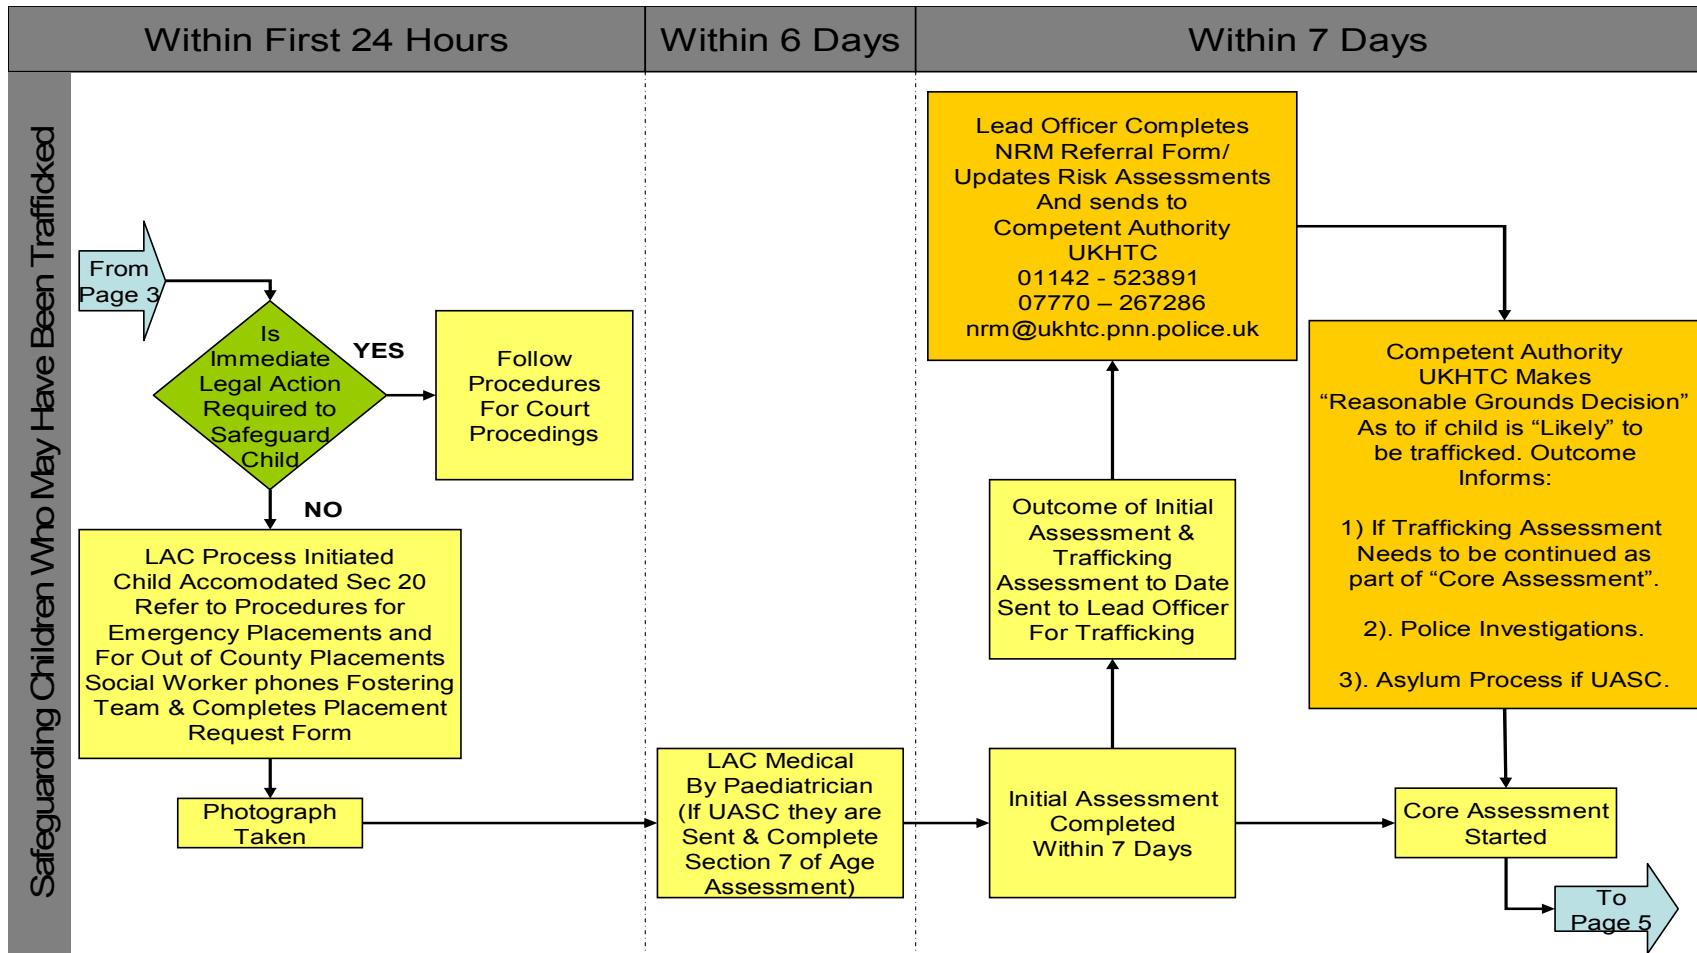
Within First 24 Hours

Within 6 Days

Within 7 Days

Safeguarding Children Who May Have Been Trafficked

From Page 3

Is Immediate Legal Action Required to Safeguard Child

YES

Follow Procedures For Court Procedings

NO

LAC Process Initiated
Child Accomodated Sec 20
Refer to Procedures for Emergency Placements and For Out of County Placements
Social Worker phones Fostering Team & Completes Placement Request Form

Photograph Taken

LAC Medical By Paediatrician (If UASC they are Sent & Complete Section 7 of Age Assessment)

Initial Assessment Completed Within 7 Days

Outcome of Initial Assessment & Trafficking Assessment to Date Sent to Lead Officer For Trafficking

Lead Officer Completes NRM Referral Form/ Updates Risk Assessments And sends to Competent Authority UKHTC
01142 - 523891
07770 – 267286
nrm@ukhtc.pnn.police.uk

Competent Authority UKHTC Makes "Reasonable Grounds Decision" As to if child is "Likely" to be trafficked. Outcome Informs:

1) If Trafficking Assessment Needs to be continued as part of "Core Assessment".

2). Police Investigations.

3). Asylum Process if UASC.

Core Assessment Started

To Page 5